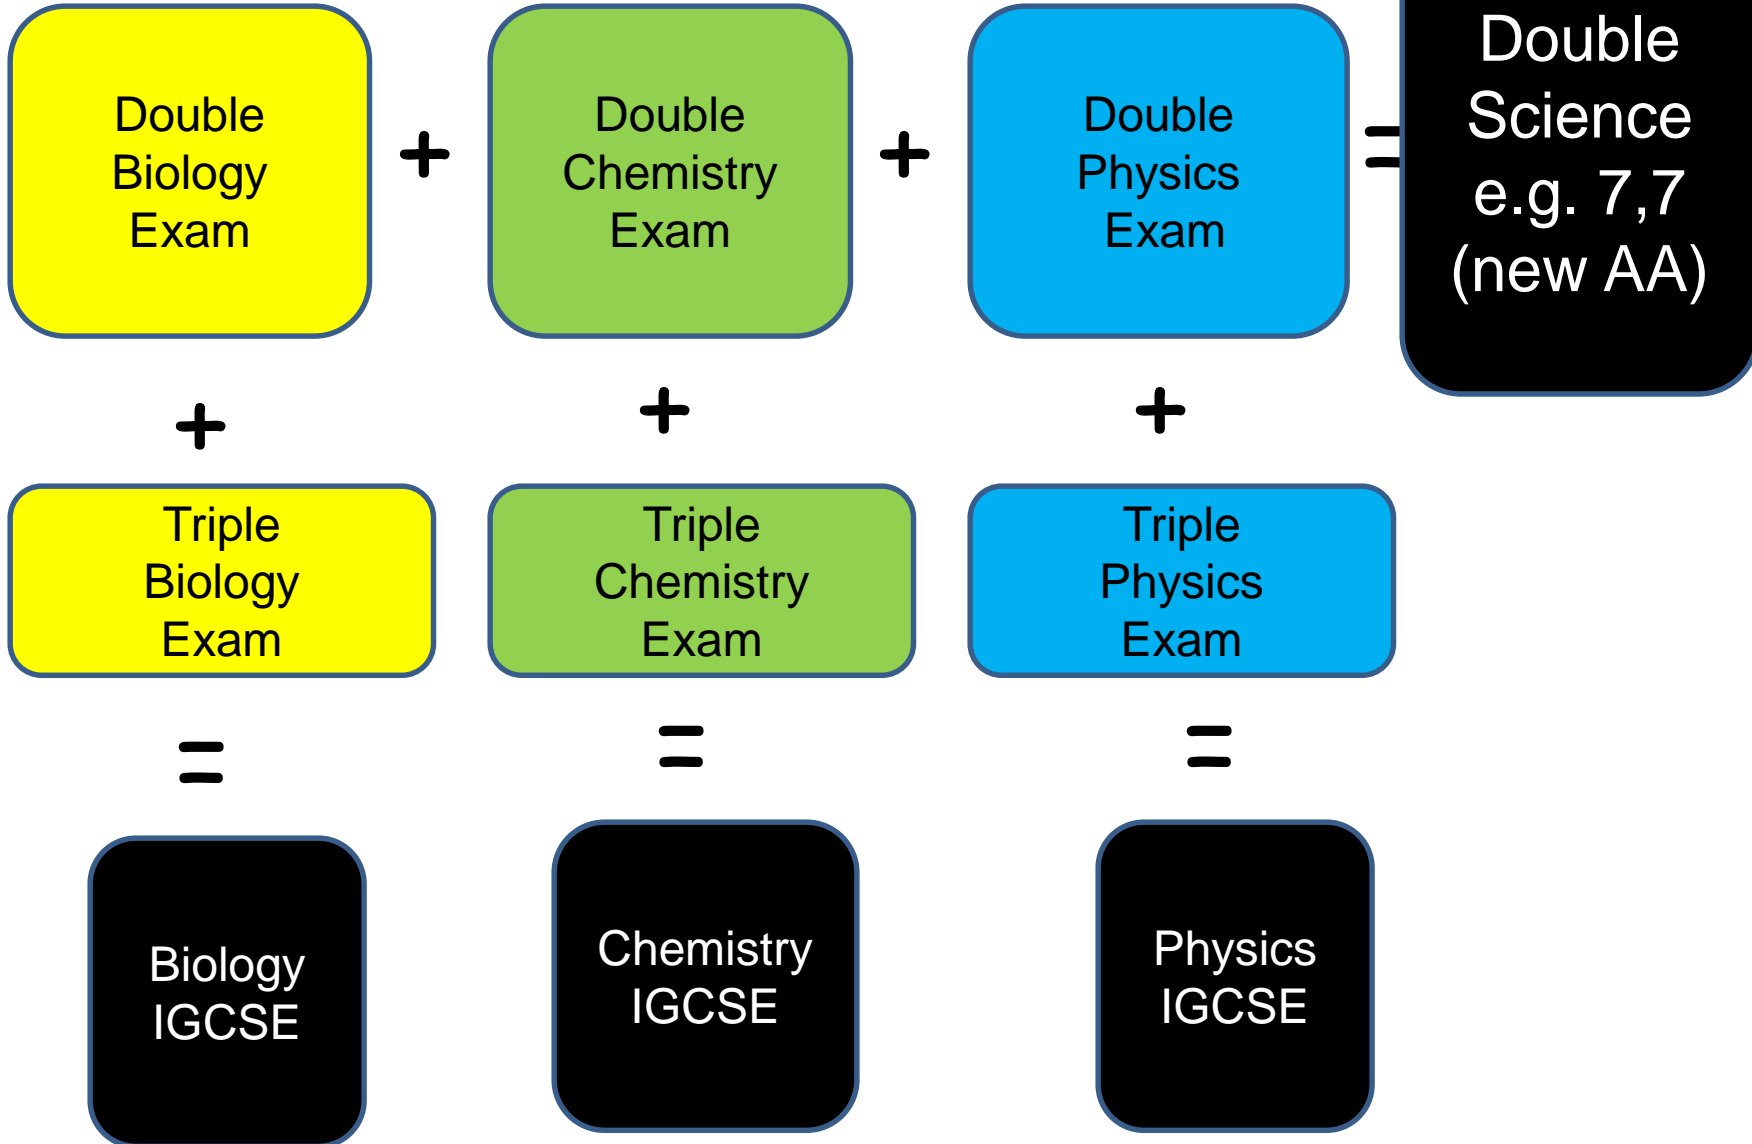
Double Biology Exam

+

Double Chemistry Exam

+

Double Physics Exam

=

Double Science e.g. 7,7 (new AA)

+

+

+

Triple Biology Exam

Triple Chemistry Exam

Triple Physics Exam

=

=

=

Biology IGCSE

Chemistry IGCSE

Physics IGCSE